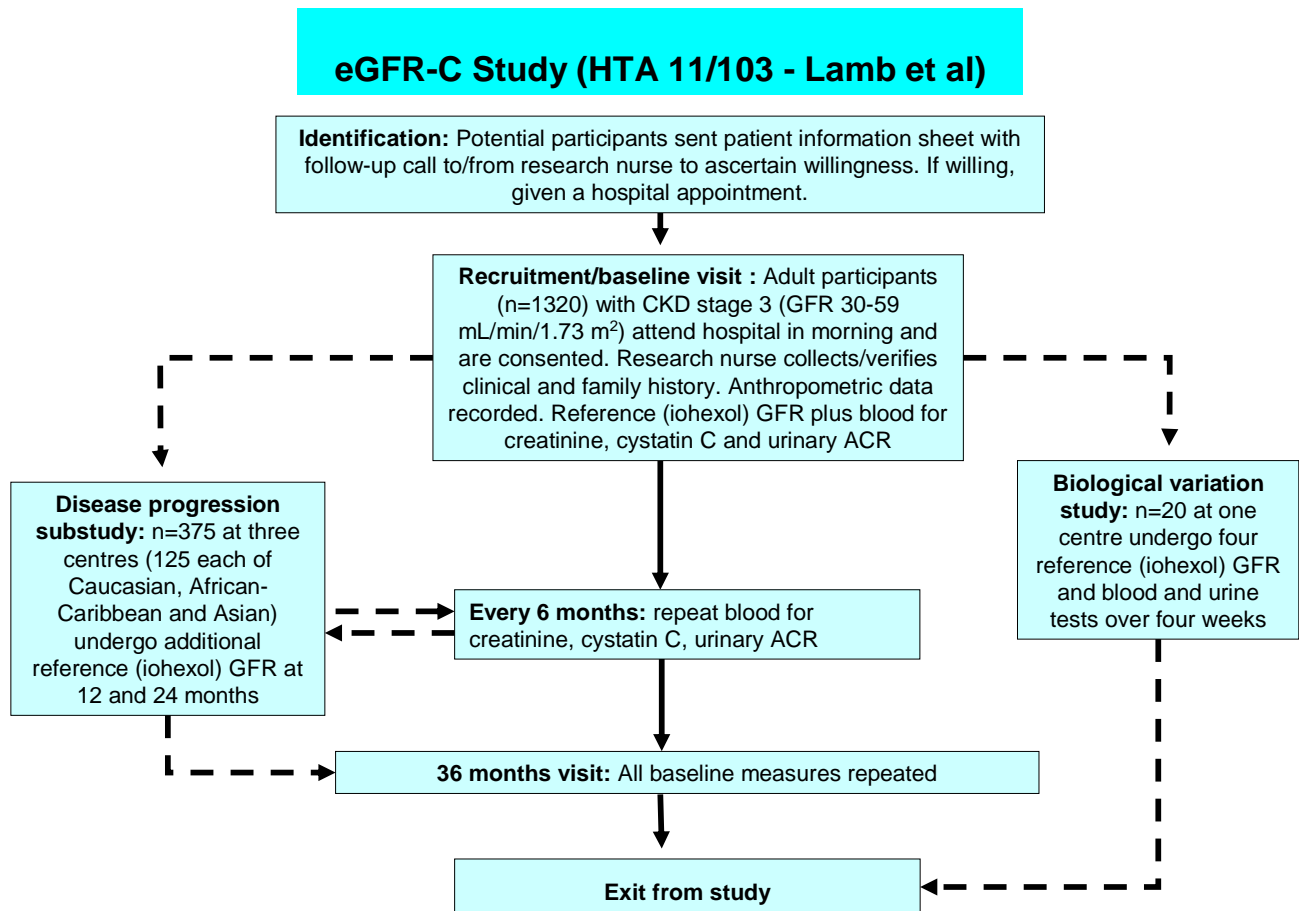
eGFR-C Study (HTA 11/103 - Lamb et al)

**Identification:** Potential participants sent patient information sheet with follow-up call to/from research nurse to ascertain willingness. If willing, given a hospital appointment.

**Recruitment/baseline visit :** Adult participants (n=1320) with CKD stage 3 (GFR 30-59 mL/min/1.73 m$^2$) attend hospital in morning and are consented. Research nurse collects/verifies clinical and family history. Anthropometric data recorded. Reference (iohexol) GFR plus blood for creatinine, cystatin C and urinary ACR

**Disease progression substudy:** n=375 at three centres (125 each of Caucasian, African-Caribbean and Asian) undergo additional reference (iohexol) GFR at 12 and 24 months

**Biological variation study:** n=20 at one centre undergo four reference (iohexol) GFR and blood and urine tests over four weeks

**Every 6 months:** repeat blood for creatinine, cystatin C, urinary ACR

**36 months visit:** All baseline measures repeated

**Exit from study**